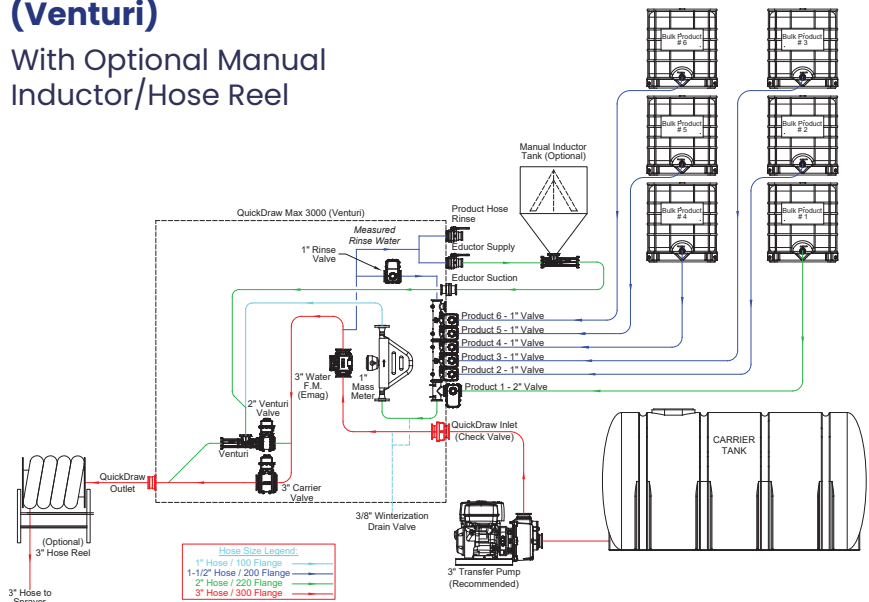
(Venturi)
With Optional Manual Inductor/Hose Reel

Bulk Product # 6
Bulk Product # 3
Bulk Product # 5
Bulk Product # 2
Bulk Product # 4
Bulk Product # 1

Manual Inductor Tank (Optional)

QuickDraw Max 3000 (Venturi)

Product Hose Rinse
Measured Rinse Water
1" Rinse Valve
Eductor Supply
Eductor Suction

Product 6 - 1" Valve
Product 5 - 1" Valve
Product 4 - 1" Valve
Product 3 - 1" Valve
Product 2 - 1" Valve
Product 1 - 2" Valve

3" Water F.M. (Emag)
1" Mass Meter
2" Venturi Valve
Venturi
QuickDraw Outlet
3" Carrier Valve
QuickDraw Inlet (Check Valve)

CARRIER TANK

3/8" Winterization Drain Valve

(Optional) 3" Hose Reel

3" Transfer Pump (Recommended)

Hose Size Legend:
1" Hose / 100 Flange
1-1/2" Hose / 200 Flange
2" Hose / 220 Flange
3" Hose / 300 Flange

3" Hose to Sprayer